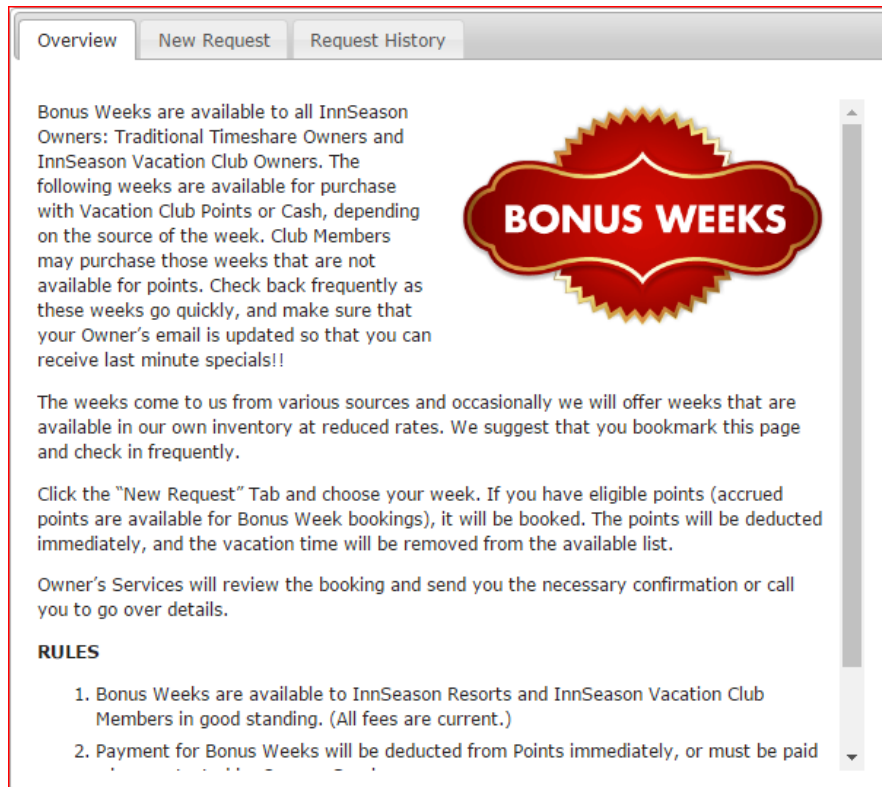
Overview | New Request | Request History

Bonus Weeks are available to all InnSeason Owners: Traditional Timeshare Owners and InnSeason Vacation Club Owners. The following weeks are available for purchase with Vacation Club Points or Cash, depending on the source of the week. Club Members may purchase those weeks that are not available for points. Check back frequently as these weeks go quickly, and make sure that your Owner's email is updated so that you can receive last minute specials!!

BONUS WEEKS

The weeks come to us from various sources and occasionally we will offer weeks that are available in our own inventory at reduced rates. We suggest that you bookmark this page and check in frequently.

Click the "New Request" Tab and choose your week. If you have eligible points (accrued points are available for Bonus Week bookings), it will be booked. The points will be deducted immediately, and the vacation time will be removed from the available list.

Owner's Services will review the booking and send you the necessary confirmation or call you to go over details.

RULES

1. Bonus Weeks are available to InnSeason Resorts and InnSeason Vacation Club Members in good standing. (All fees are current.)
2. Payment for Bonus Weeks will be deducted from Points immediately, or must be paid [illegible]